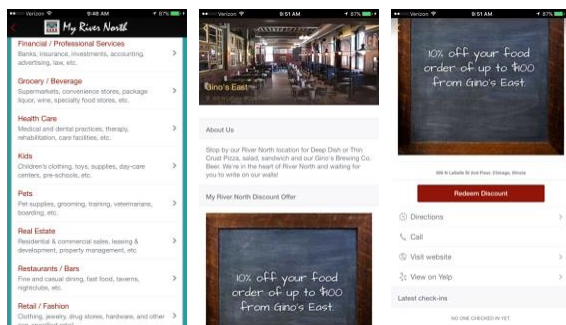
Verizon 9:48 AM 87%

My River North

Financial / Professional Services
Banks, insurance, investments, accounting, advertising, law, etc.

Grocery / Beverage
Supermarkets, convenience stores, package liquor, wine, specialty food stores, etc.

Health Care
Medical and dental practices, therapy, rehabilitation, care facilities, etc.

Kids
Children's clothing, toys, supplies, day-care centers, pre-schools, etc.

Pets
Pet supplies, grooming, training, veterinarians, boarding, etc.

Real Estate
Residential & commercial sales, leasing & development, property management, etc.

Restaurants / Bars
Fine and casual dining, fast food, taverns, nightclubs, etc.

Retail / Fashion
Clothing, jewelry, drug stores, hardware, and other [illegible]

Verizon 9:51 AM 87%

Gino's East

About Us

Stop by our River North location for Deep Dish or Thin Crust Pizza, salad, sandwich and our Gino's Brewing Co. Beer. We're in the heart of River North and waiting for you to write on our walls!

My River North Discount Offer

10% off your food order of up to $100 from Gino's East.

Verizon 9:51 AM 87%

10% off your food order of up to $100 from Gino's East.

500 N LaSalle St 3rd Floor, Chicago, Illinois

Redeem Discount

Directions

Call

Visit website

View on Yelp

Latest check-ins

NO ONE CHECKED IN YET.